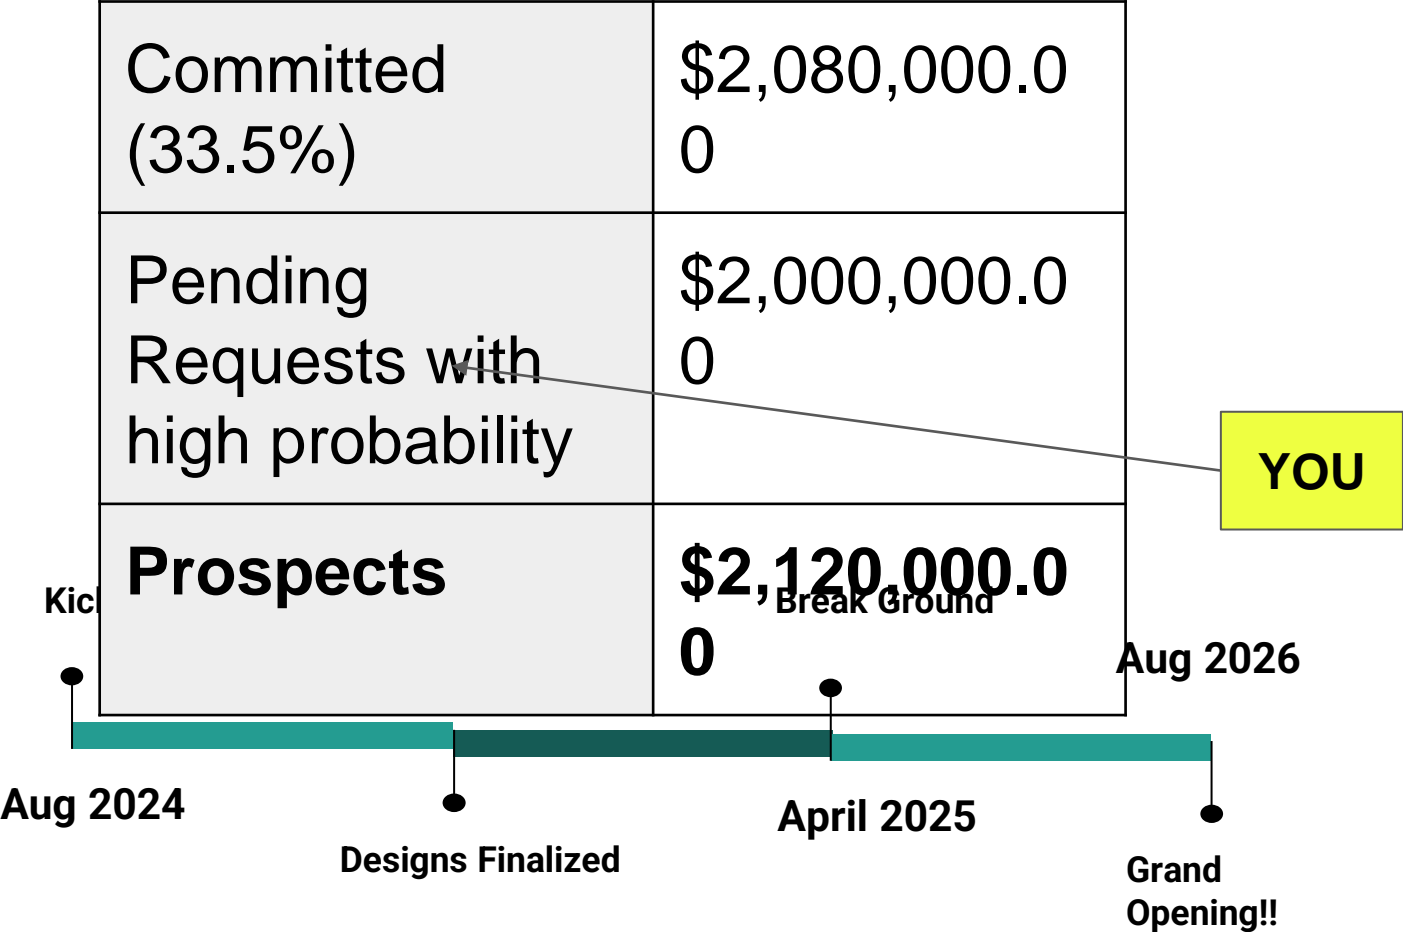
| Committed (33.5%) | $2,080,000.00 |
|---|---|
| Pending Requests with high probability | $2,000,000.00 |
| **Prospects** | **$2,120,000.00** |

YOU

Kic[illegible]

Break Ground

Aug 2026

Aug 2024

Designs Finalized

April 2025

Grand Opening!!